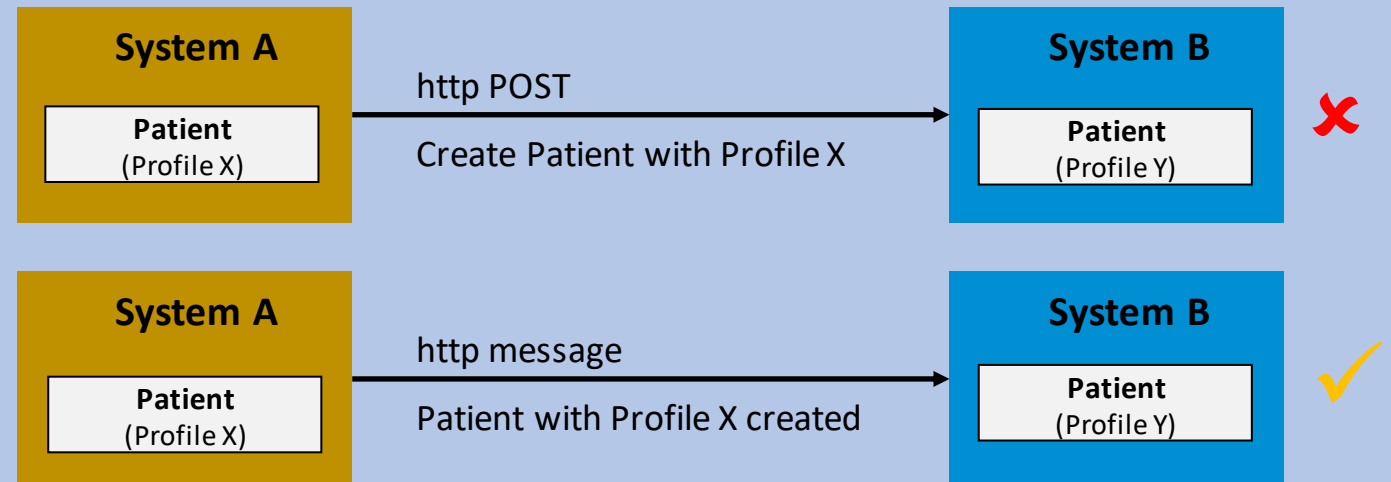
System A

Patient
(Profile X)

http POST

Create Patient with Profile X

System B

Patient
(Profile Y)

System A

Patient
(Profile X)

http message

Patient with Profile X created

System B

Patient
(Profile Y)